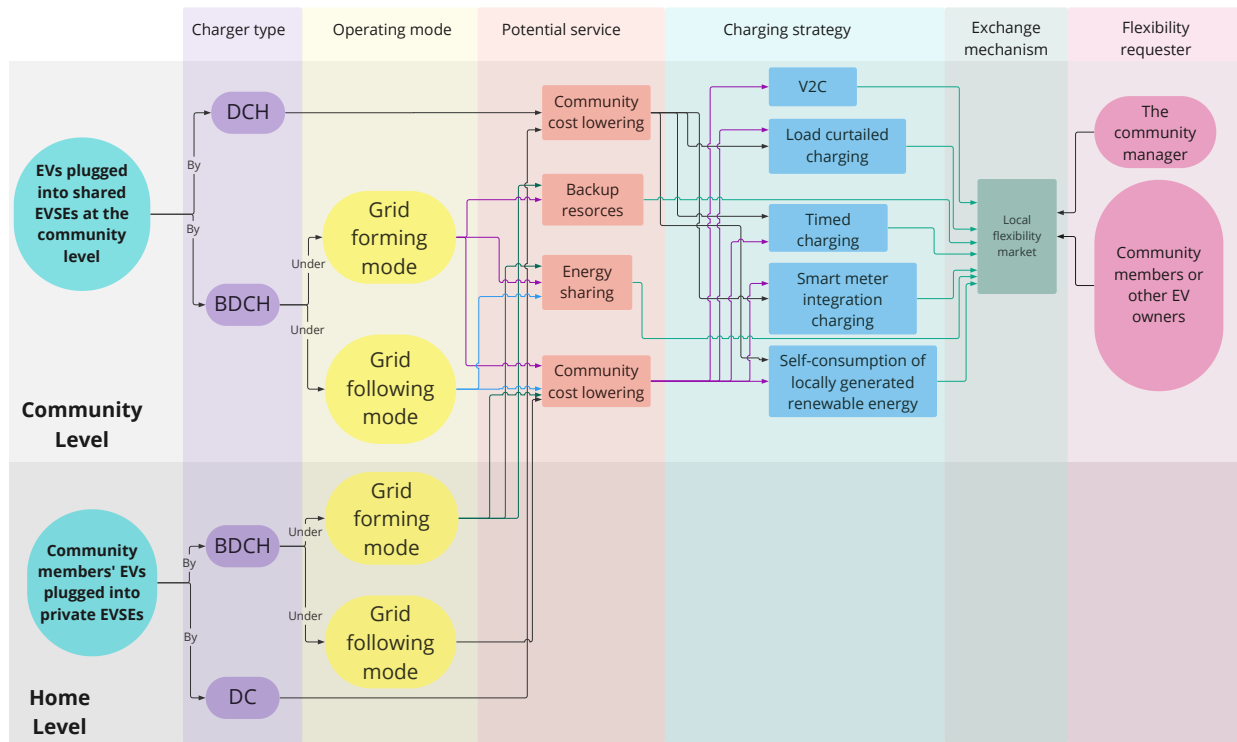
Charger type

Operating mode

Potential service

Charging strategy

Exchange mechanism

Flexibility requester

EVs plugged into shared EVSEs at the community level

By

By

DCH

BDCH

Under

Under

Grid forming mode

Grid following mode

Community cost lowering

Backup resorces

Energy sharing

Community cost lowering

V2C

Load curtailed charging

Timed charging

Smart meter integration charging

Self-consumption of locally generated renewable energy

Local flexibility market

The community manager

Community members or other EV owners

Community Level

Community members' EVs plugged into private EVSEs

By

By

BDCH

Under

Under

Grid forming mode

Grid following mode

DC

Home Level